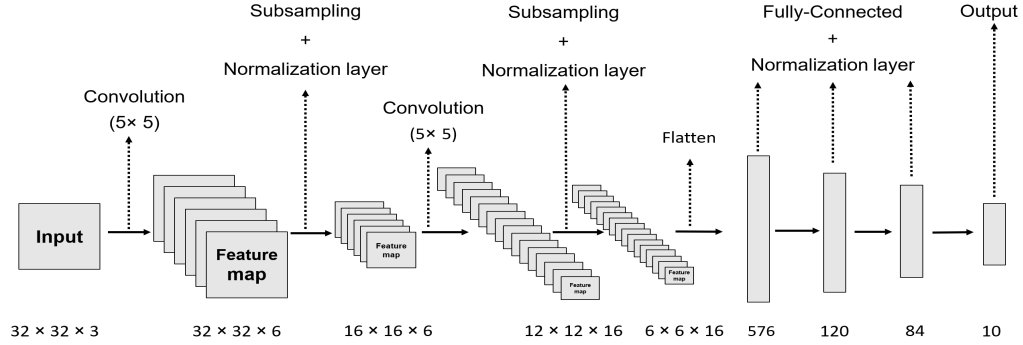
Subsampling
+
Normalization layer

Subsampling
+
Normalization layer

Fully-Connected
+
Normalization layer

Output

Convolution
(5× 5)

Convolution
(5× 5)

Flatten

Input

Feature map

Feature map

Feature map

Feature map

32 × 32 × 3

32 × 32 × 6

16 × 16 × 6

12 × 12 × 16

6 × 6 × 16

576

120

84

10